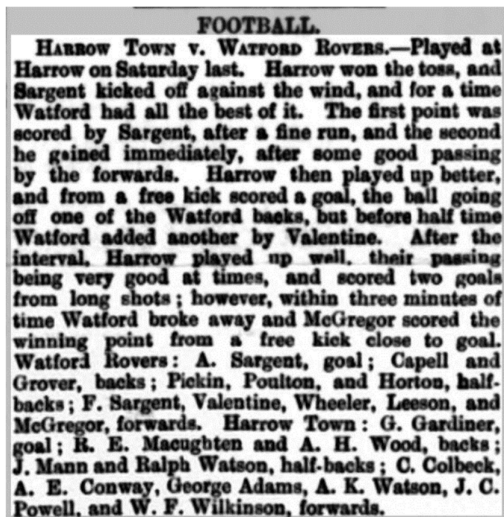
FOOTBALL.

Harrow Town v. Watford Rovers.—Played at Harrow on Saturday last. Harrow won the toss, and Sargent kicked off against the wind, and for a time Watford had all the best of it. The first point was scored by Sargent, after a fine run, and the second he gained immediately, after some good passing by the forwards. Harrow then played up better, and from a free kick scored a goal, the ball going off one of the Watford backs, but before half time Watford added another by Valentine. After the interval, Harrow played up well, their passing being very good at times, and scored two goals from long shots; however, within three minutes of time Watford broke away and McGregor scored the winning point from a free kick close to goal. Watford Rovers: A. Sargent, goal; Capell and Grover, backs; Pickin, Poulton, and Horton, half-backs; F. Sargent, Valentine, Wheeler, Leeson, and McGregor, forwards. Harrow Town: G. Gardiner, goal; R. E. Macughten and A. H. Wood, backs; J. Mann and Ralph Watson, half-backs; C. Colbeck, A. E. Conway, George Adams, A. K. Watson, J. C. Powell, and W. F. Wilkinson, forwards.